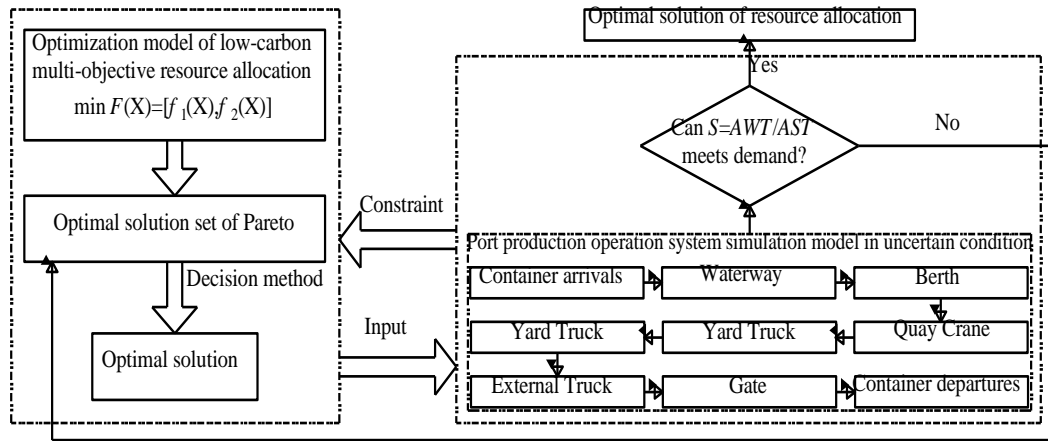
Optimal solution of resource allocation

Optimization model of low-carbon multi-objective resource allocation
min $F(X)=[f_1(X),f_2(X)]$

Yes

Can $S=AWT/AST$ meets demand?

No

Constraint

Optimal solution set of Pareto

Port production operation system simulation model in uncertain condition

Decision method

Container arrivals

Waterway

Berth

Input

Yard Truck

Yard Truck

Quay Crane

Optimal solution

External Truck

Gate

Container departures